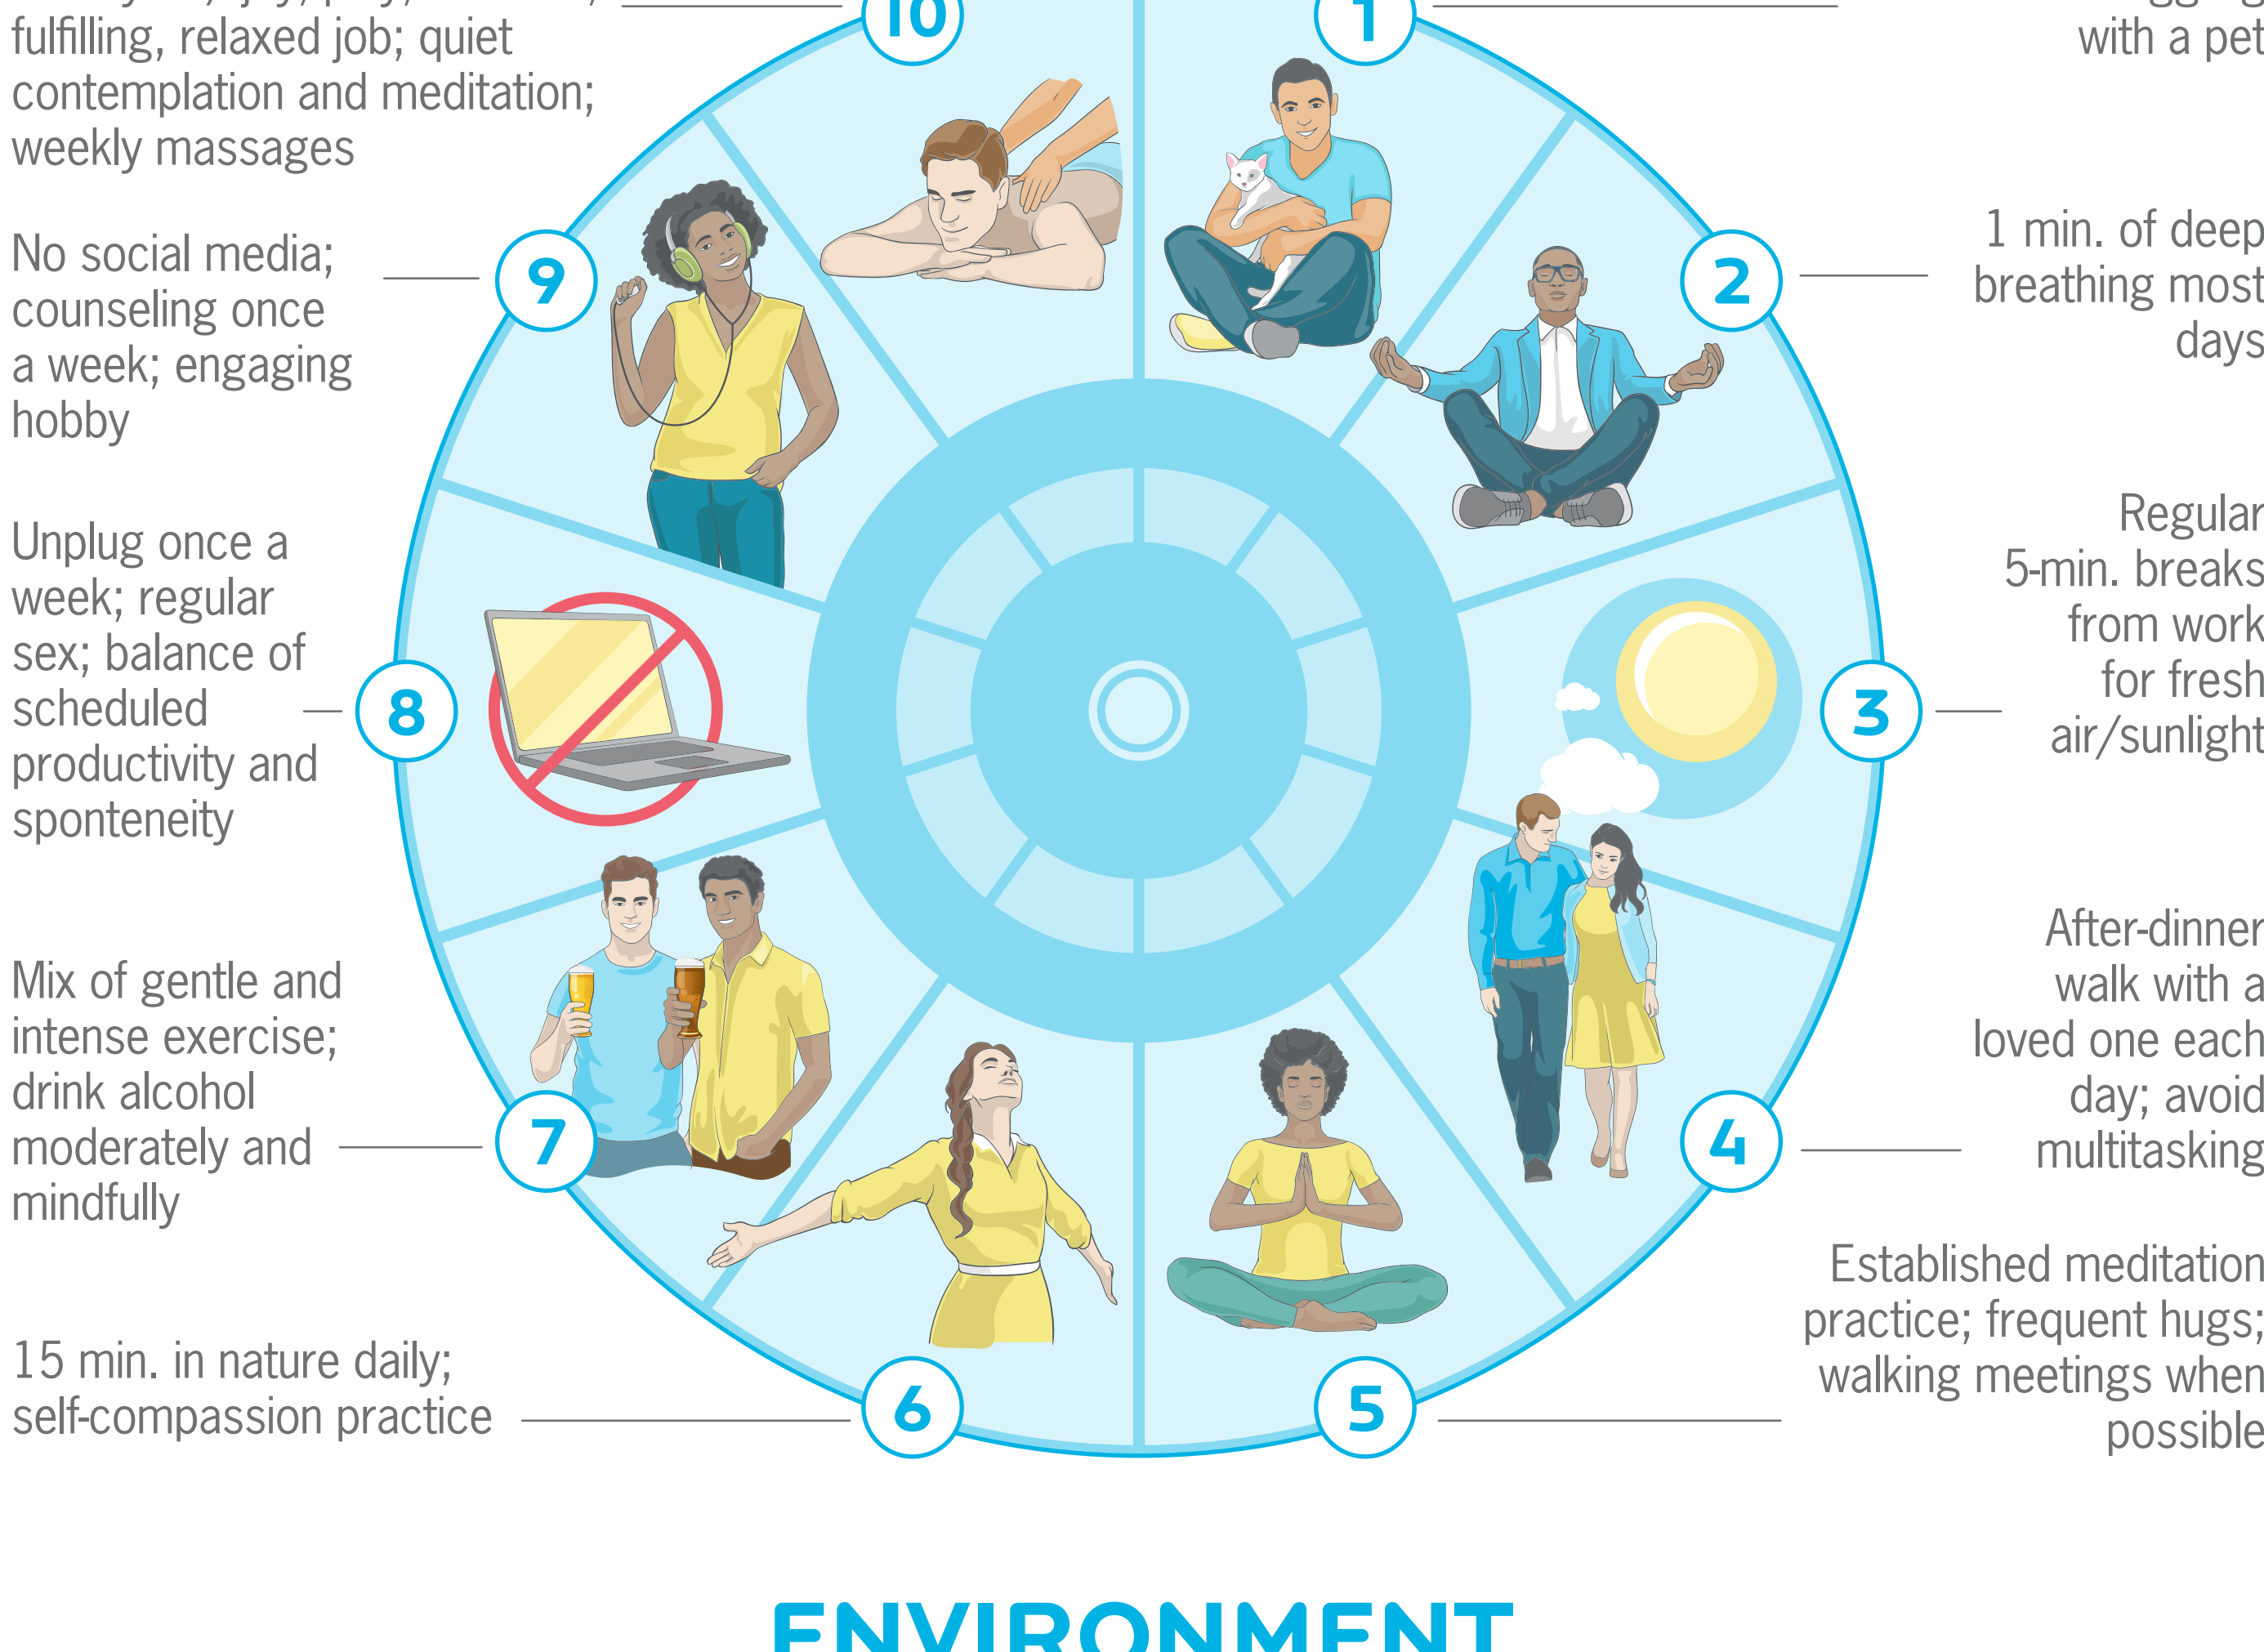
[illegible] fulfilling, relaxed job; quiet contemplation and meditation; weekly massages

10

1

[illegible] with a pet

No social media; counseling once a week; engaging hobby

9

2

1 min. of deep breathing most days

Unplug once a week; regular sex; balance of scheduled productivity and sponteneity

8

3

Regular 5-min. breaks from work for fresh air/sunlight

Mix of gentle and intense exercise; drink alcohol moderately and mindfully

7

4

After-dinner walk with a loved one each day; avoid multitasking

15 min. in nature daily; self-compassion practice

6

5

Established meditation practice; frequent hugs; walking meetings when possible

ENVIRONMENT